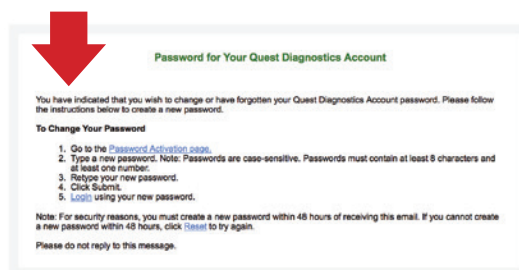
Password for Your Quest Diagnostics Account

You have indicated that you wish to change or have forgotten your Quest Diagnostics Account password. Please follow the instructions below to create a new password.

To Change Your Password

1. Go to the Password Activation page.
2. Type a new password. Note: Passwords are case-sensitive. Passwords must contain at least 8 characters and at least one number.
3. Retype your new password.
4. Click Submit.
5. Login using your new password.

Note: For security reasons, you must create a new password within 48 hours of receiving this email. If you cannot create a new password within 48 hours, click Reset to try again.

Please do not reply to this message.